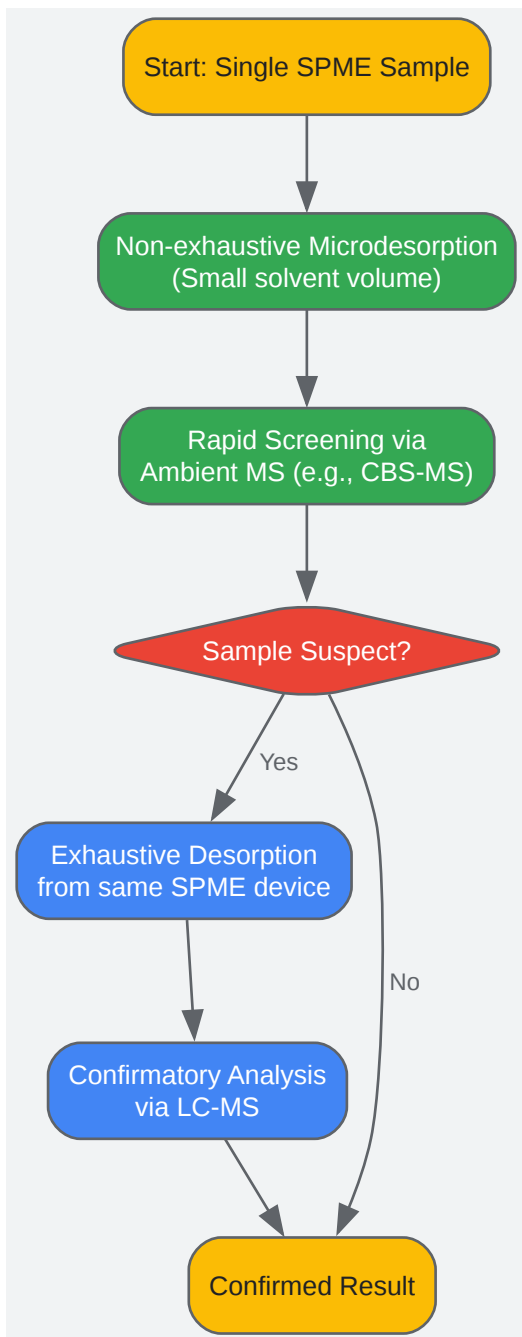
Start: Single SPME Sample

Non-exhaustive Microdesorption (Small solvent volume)

Rapid Screening via Ambient MS (e.g., CBS-MS)

Sample Suspect?

Yes

Exhaustive Desorption from same SPME device

No

Confirmatory Analysis via LC-MS

Confirmed Result